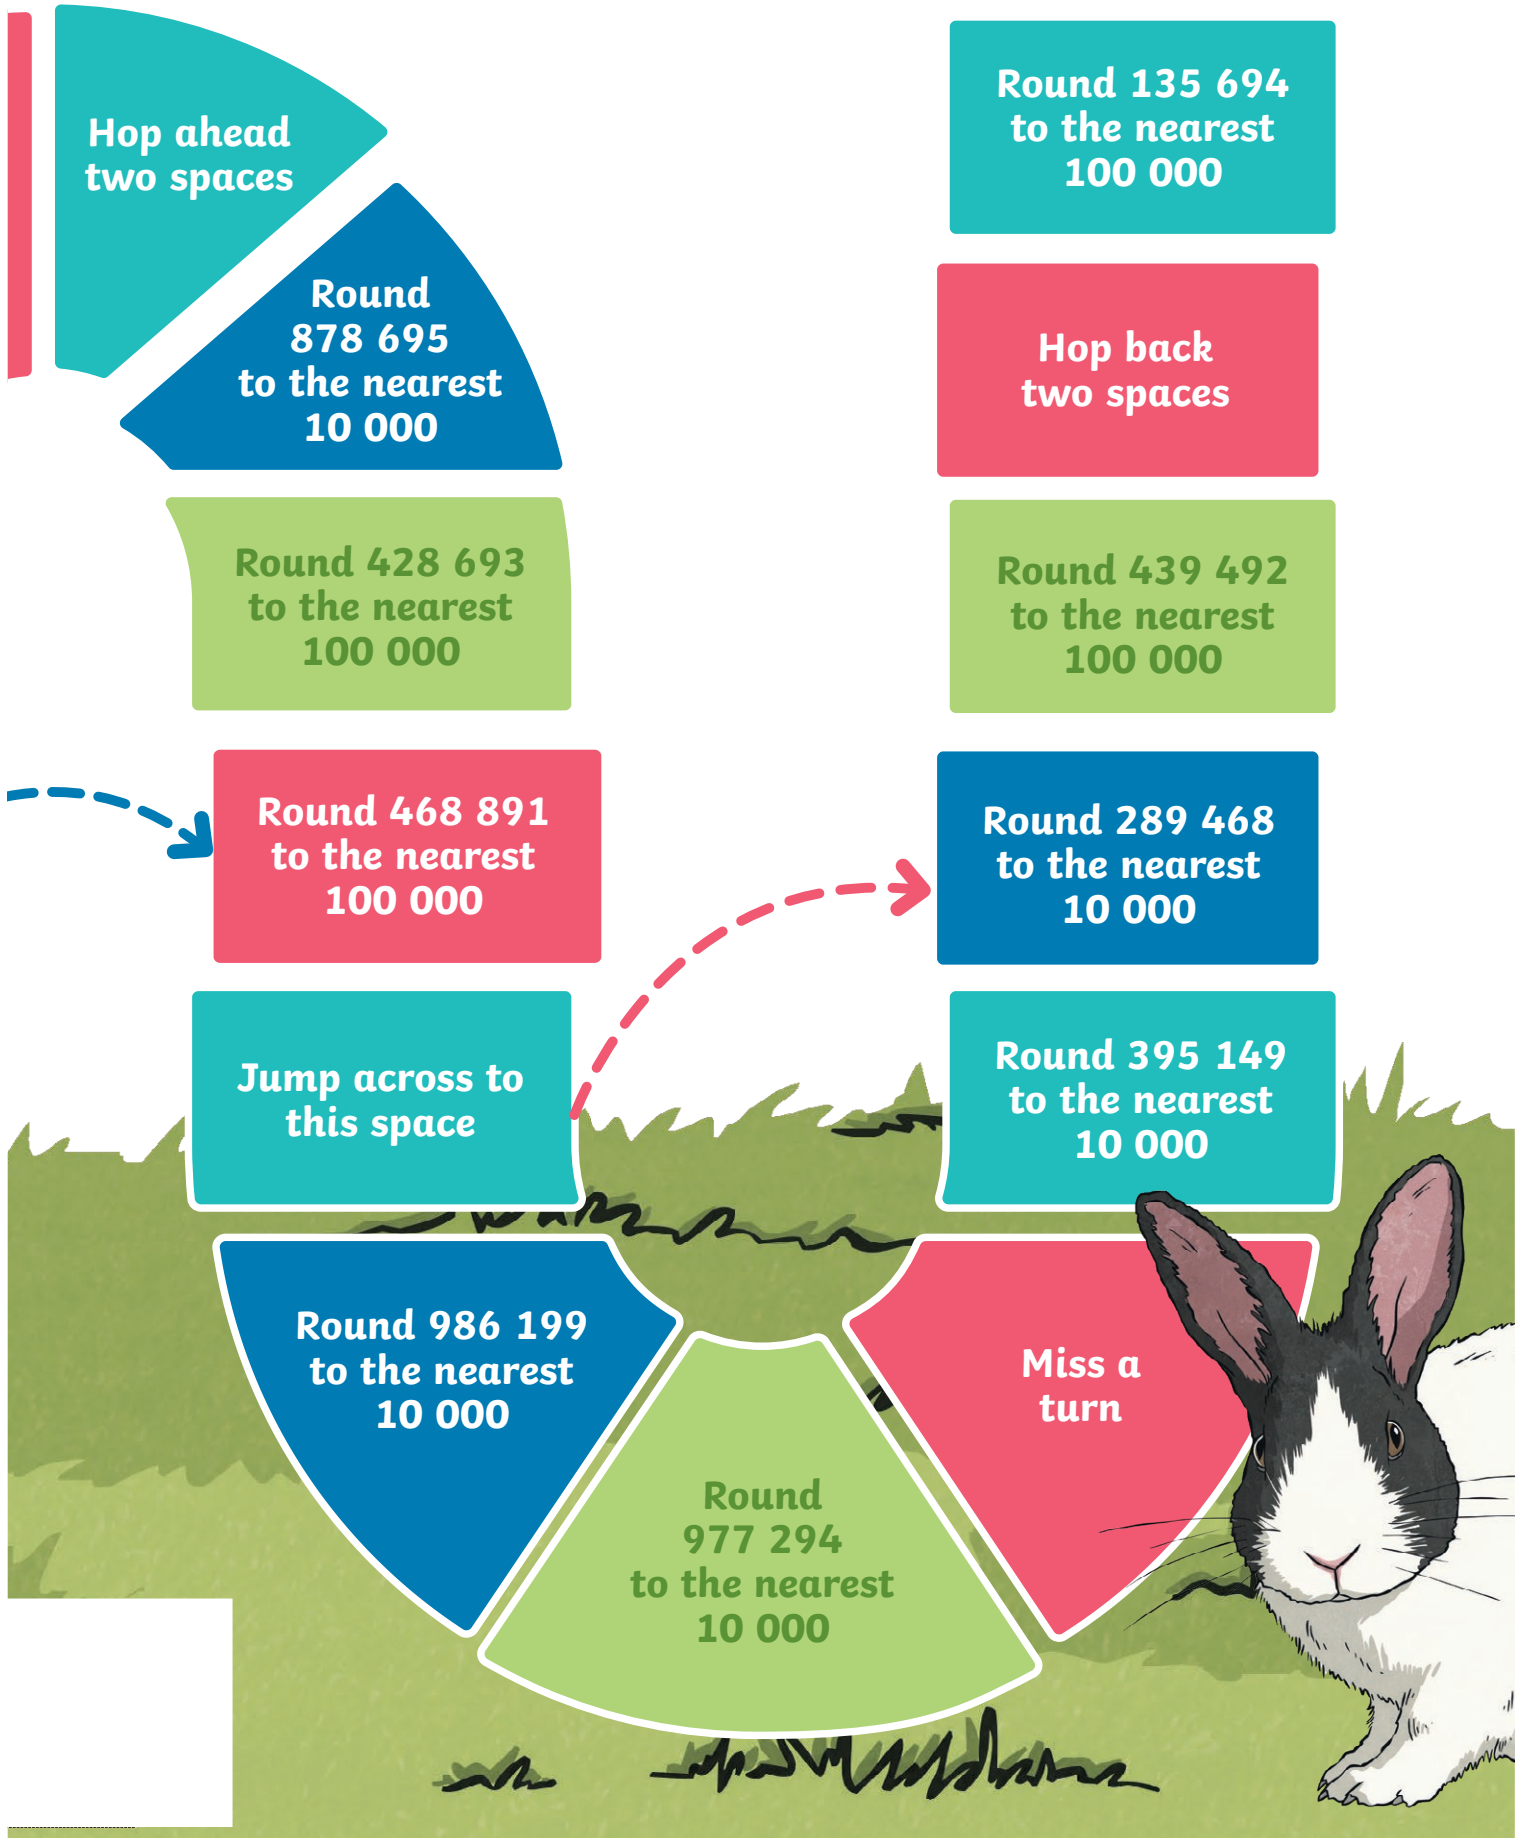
Hop ahead two spaces

Round 878 695 to the nearest 10 000

Round 428 693 to the nearest 100 000

Round 468 891 to the nearest 100 000

Jump across to this space

Round 986 199 to the nearest 10 000

Round 977 294 to the nearest 10 000

Miss a turn

Round 395 149 to the nearest 10 000

Round 289 468 to the nearest 10 000

Round 439 492 to the nearest 100 000

Hop back two spaces

Round 135 694 to the nearest 100 000